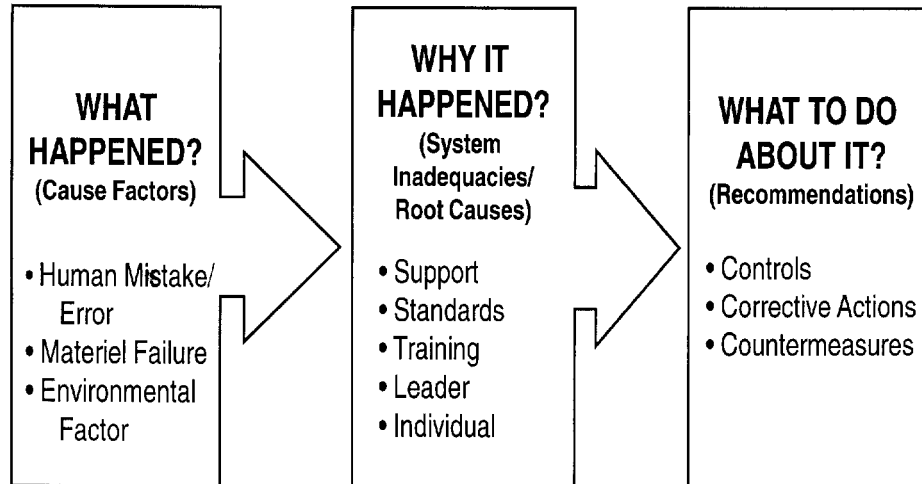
WHAT HAPPENED?
(Cause Factors)

• Human Mistake/ Error
• Materiel Failure
• Environmental Factor

WHY IT HAPPENED?
(System Inadequacies/ Root Causes)

• Support
• Standards
• Training
• Leader
• Individual

WHAT TO DO ABOUT IT?
(Recommendations)

• Controls
• Corrective Actions
• Countermeasures